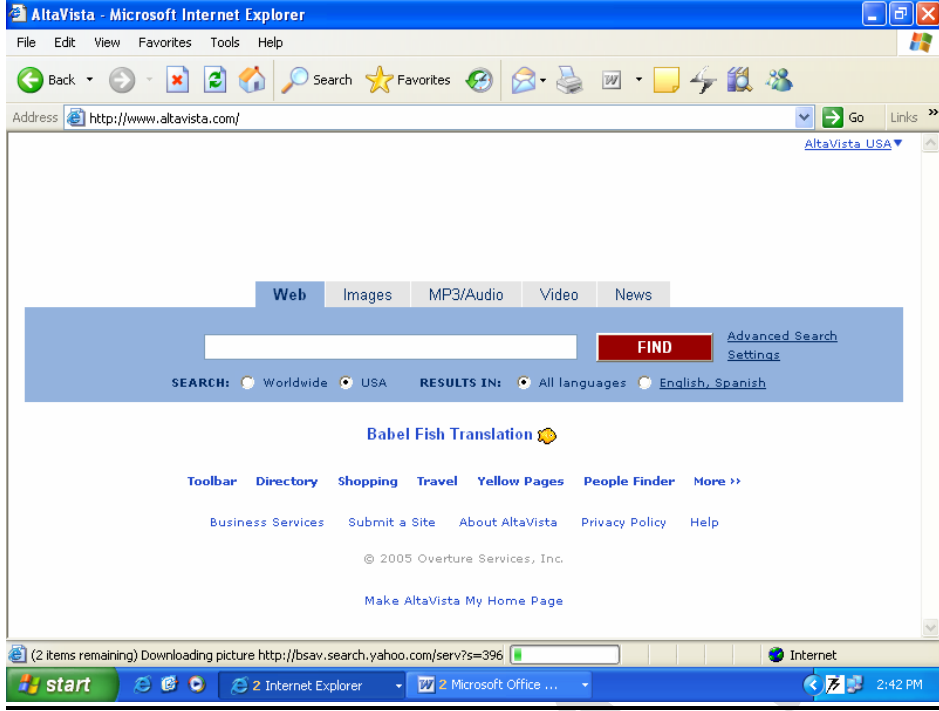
AltaVista - Microsoft Internet Explorer

File Edit View Favorites Tools Help

Back Search Favorites

Address http://www.altavista.com/ Go Links »

AltaVista USA▼

Web Images MP3/Audio Video News

FIND

Advanced Search
Settings

SEARCH: Worldwide USA RESULTS IN: All languages English, Spanish

Babel Fish Translation

Toolbar Directory Shopping Travel Yellow Pages People Finder More ››

Business Services Submit a Site About AltaVista Privacy Policy Help

© 2005 Overture Services, Inc.

Make AltaVista My Home Page

(2 items remaining) Downloading picture http://bsav.search.yahoo.com/serv?s=396 Internet

start 2 Internet Explorer 2 Microsoft Office ... 2:42 PM